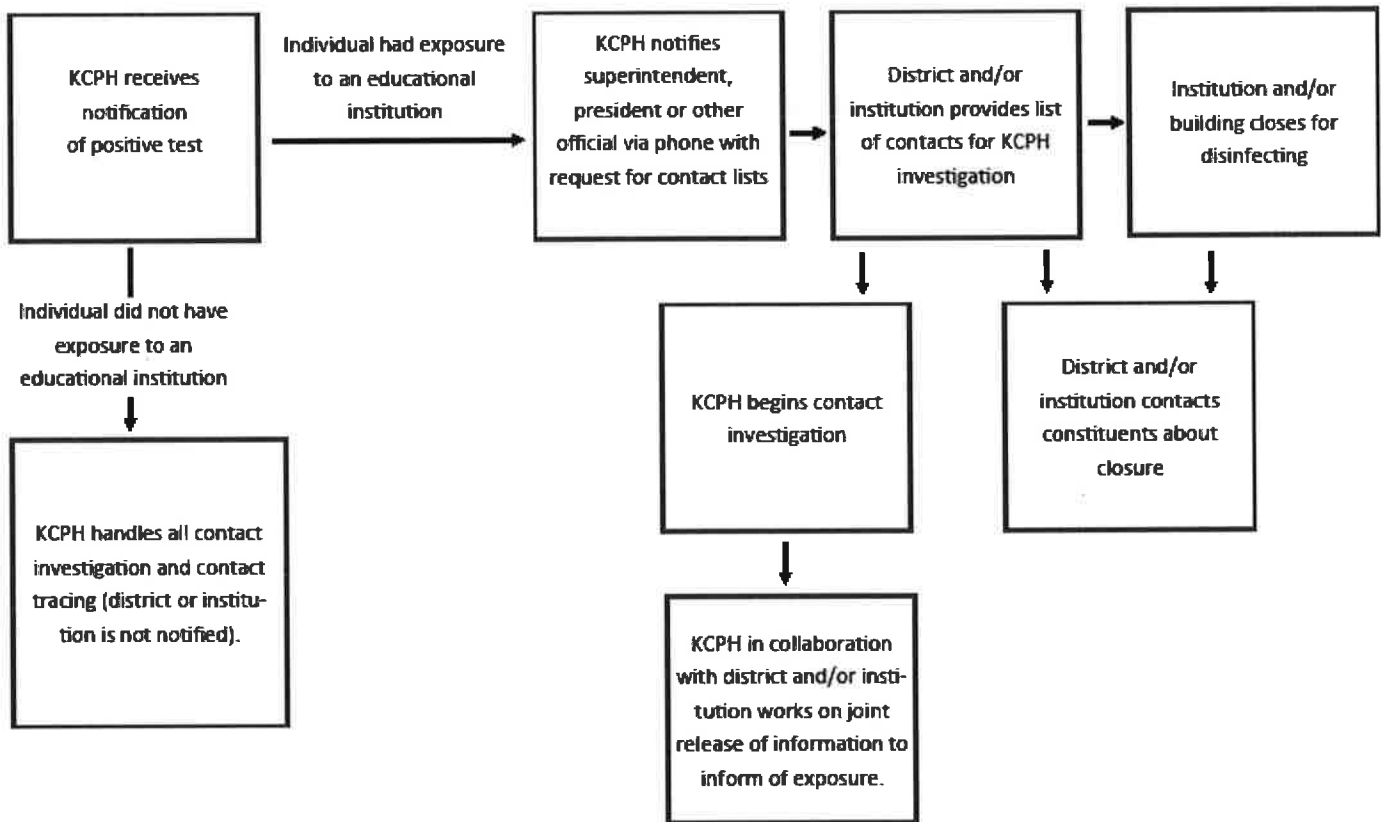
KCPH receives notification of positive test

Individual had exposure to an educational institution

KCPH notifies superintendent, president or other official via phone with request for contact lists

District and/or institution provides list of contacts for KCPH investigation

Institution and/or building closes for disinfecting

Individual did not have exposure to an educational institution

KCPH handles all contact investigation and contact tracing (district or institution is not notified).

KCPH begins contact investigation

District and/or institution contacts constituents about closure

KCPH in collaboration with district and/or institution works on joint release of information to inform of exposure.